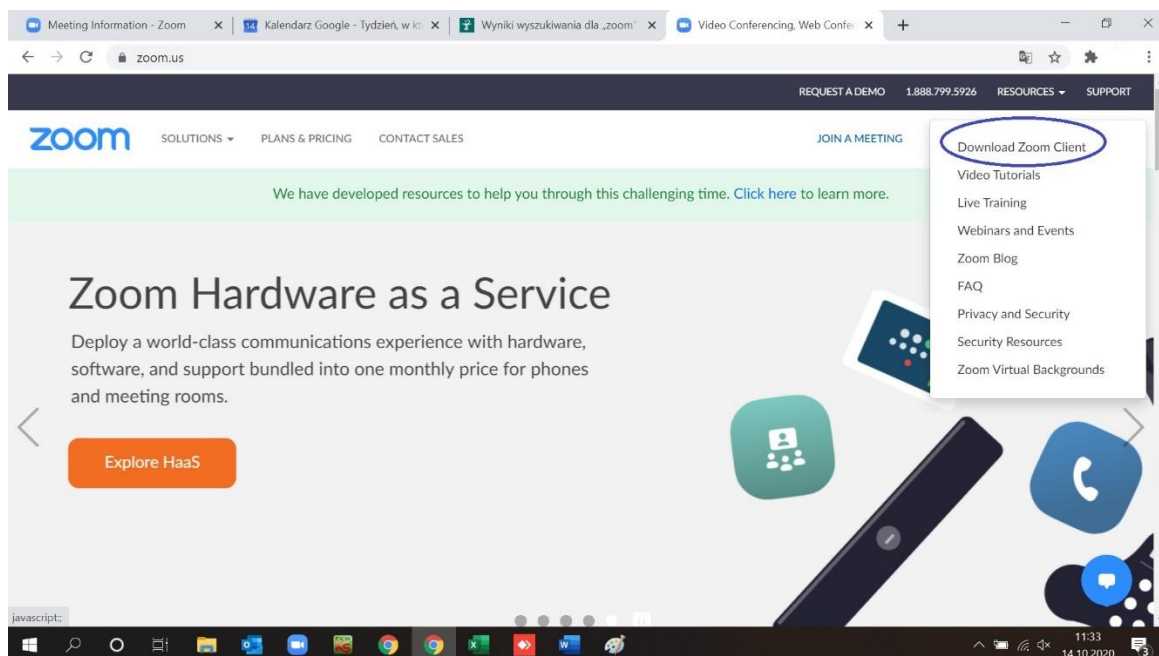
Meeting Information - Zoom ×
14 Kalendarz Google - Tydzień, w kt ×
Wyniki wyszukiwania dla „zoom" ×
Video Conferencing, Web Confer ×
+

zoom.us

REQUEST A DEMO 1.888.799.5926 RESOURCES SUPPORT

zoom SOLUTIONS PLANS & PRICING CONTACT SALES JOIN A MEETING

Download Zoom Client
Video Tutorials
Live Training
Webinars and Events
Zoom Blog
FAQ
Privacy and Security
Security Resources
Zoom Virtual Backgrounds

We have developed resources to help you through this challenging time. Click here to learn more.

Zoom Hardware as a Service

Deploy a world-class communications experience with hardware, software, and support bundled into one monthly price for phones and meeting rooms.

Explore HaaS

javascript:;

11:33
14.10.2020